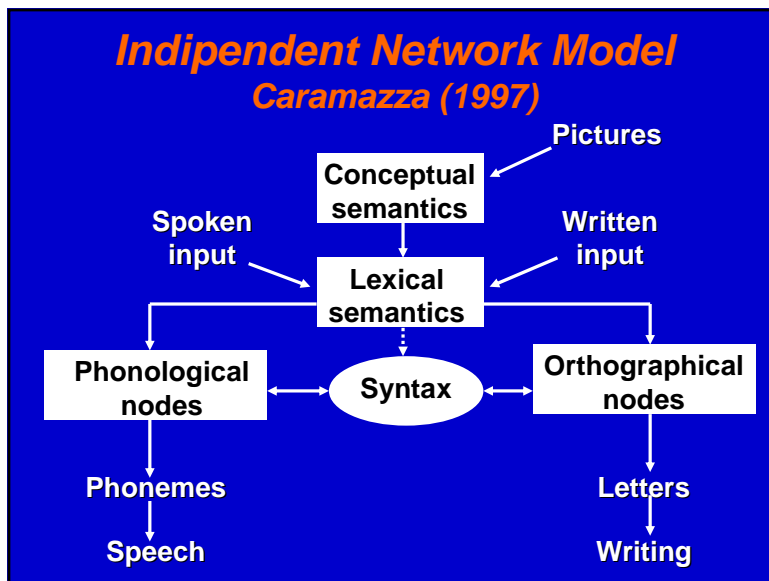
Indipendent Network Model
Caramazza (1997)

Pictures

Conceptual semantics

Spoken input

Written input

Lexical semantics

Phonological nodes

Syntax

Orthographical nodes

Phonemes

Letters

Speech

Writing